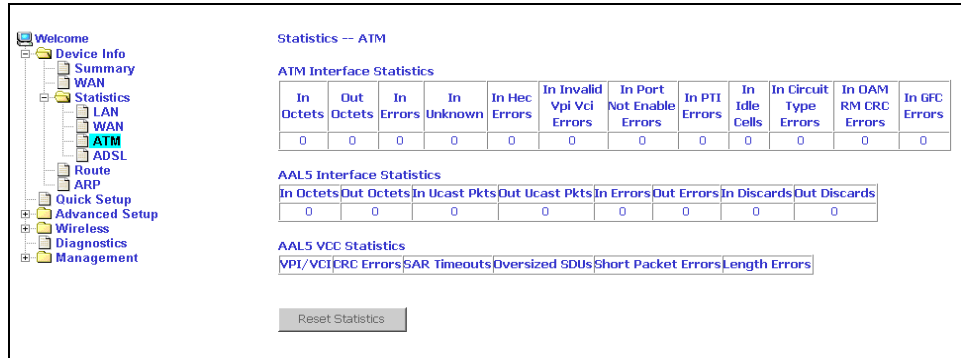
Welcome
Device Info
Summary
WAN
Statistics
LAN
WAN
ATM
ADSL
Route
ARP
Quick Setup
Advanced Setup
Wireless
Diagnostics
Management

Statistics -- ATM

ATM Interface Statistics

| In Octets | Out Octets | In Errors | In Unknown | In Hec Errors | In Invalid Vpi Vci Errors | In Port Not Enable Errors | In PTI Errors | In Idle Cells | In Circuit Type Errors | In OAM RM CRC Errors | In GFC Errors |
|---|---|---|---|---|---|---|---|---|---|---|---|
| 0 | 0 | 0 | 0 | 0 | 0 | 0 | 0 | 0 | 0 | 0 | 0 |

AAL5 Interface Statistics

| In Octets | Out Octets | In Ucast Pkts | Out Ucast Pkts | In Errors | Out Errors | In Discards | Out Discards |
|---|---|---|---|---|---|---|---|
| 0 | 0 | 0 | 0 | 0 | 0 | 0 | 0 |

AAL5 VCC Statistics

| VPI/VCI | CRC Errors | SAR Timeouts | Oversized SDUs | Short Packet Errors | Length Errors |
|---|---|---|---|---|---|

Reset Statistics